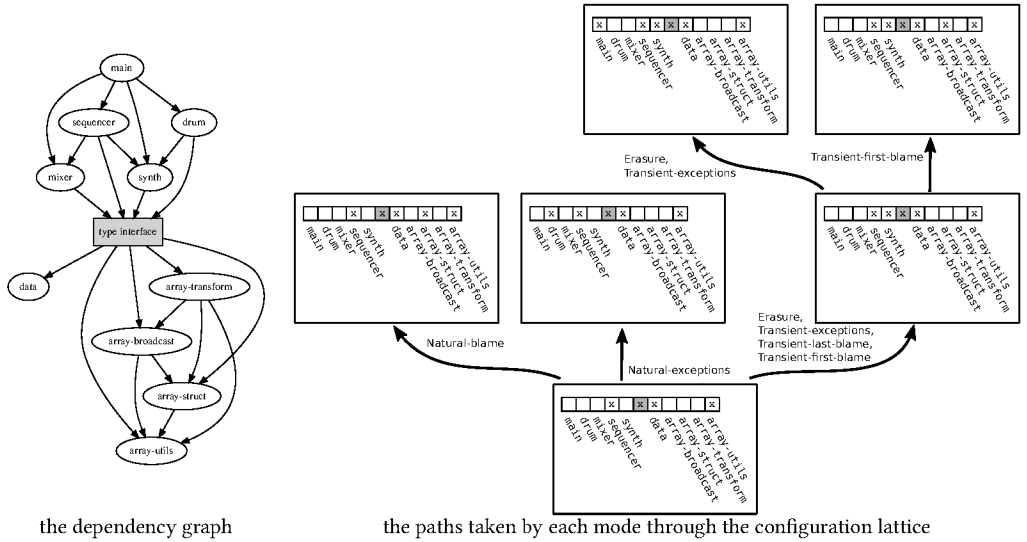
main
sequencer
drum
mixer
synth
type interface
data
array-transform
array-broadcast
array-struct
array-utils

the dependency graph

| x | | | | x | x | x | x | | | | x |
|---|---|---|---|---|---|---|---|---|---|---|---|

main drum mixer sequencer synth data array-broadcast array-struct array-transform array-utils

| | | | x | x | x | x | | | | x |
|---|---|---|---|---|---|---|---|---|---|---|

main drum mixer sequencer synth data array-broadcast array-struct array-transform array-utils

Erasure, Transient-exceptions

Transient-first-blame

| | | | x | | x | x | | | | x |
|---|---|---|---|---|---|---|---|---|---|---|

main drum mixer sequencer synth data array-broadcast array-struct array-transform array-utils

| | x | | x | | x | x | | | | x |
|---|---|---|---|---|---|---|---|---|---|---|

main drum mixer sequencer synth data array-broadcast array-struct array-transform array-utils

| | | | x | x | x | x | | | | x |
|---|---|---|---|---|---|---|---|---|---|---|

main drum mixer sequencer synth data array-broadcast array-struct array-transform array-utils

Natural-blame

Natural-exceptions

Erasure, Transient-exceptions, Transient-last-blame, Transient-first-blame

| | | | x | | x | x | | | | x |
|---|---|---|---|---|---|---|---|---|---|---|

main drum mixer sequencer synth data array-broadcast array-struct array-transform array-utils

the paths taken by each mode through the configuration lattice